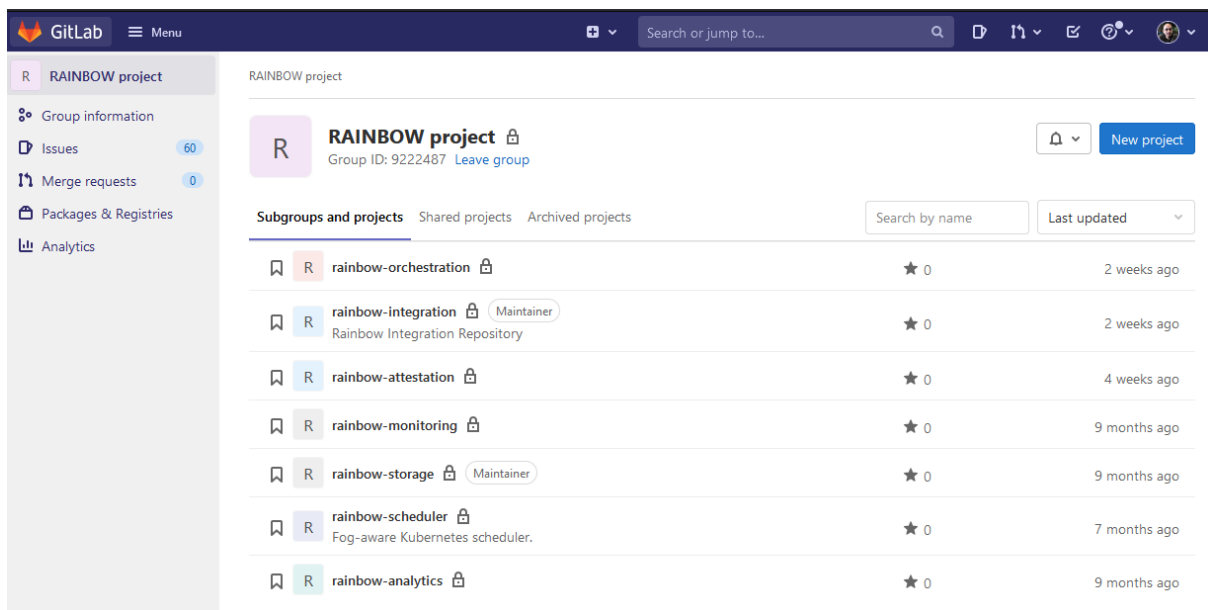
GitLab Menu

Search or jump to...

R RAINBOW project

Group information

Issues 60

Merge requests 0

Packages & Registries

Analytics

RAINBOW project

R

RAINBOW project

Group ID: 9222487 Leave group

New project

Subgroups and projects Shared projects Archived projects

Search by name

Last updated

| | | | |
|---|---|---|---|
| R | rainbow-orchestration | 0 | 2 weeks ago |
| R | rainbow-integration Maintainer<br>Rainbow Integration Repository | 0 | 2 weeks ago |
| R | rainbow-attestation | 0 | 4 weeks ago |
| R | rainbow-monitoring | 0 | 9 months ago |
| R | rainbow-storage Maintainer | 0 | 9 months ago |
| R | rainbow-scheduler<br>Fog-aware Kubernetes scheduler. | 0 | 7 months ago |
| R | rainbow-analytics | 0 | 9 months ago |